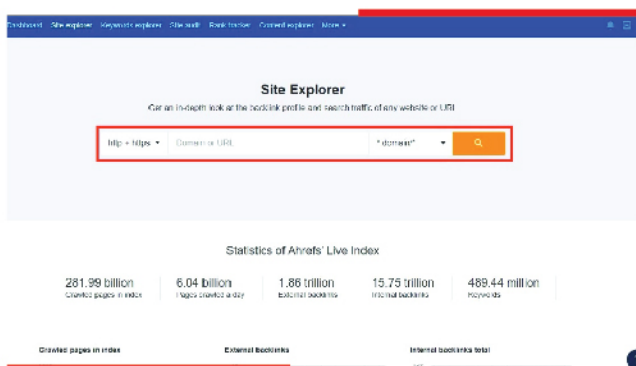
Dashboard Site explorer Keywords explorer Site audit Rank tracker Content explorer More ▾

Site Explorer

Get an in-depth look at the backlink profile and search traffic of any website or URL

http + https ▾ Domain or URL *.domain/* ▾

Statistics of Ahrefs' Live Index

| 281.99 billion | 6.04 billion | 1.86 trillion | 15.75 trillion | 489.44 million |
|---|---|---|---|---|
| Crawled pages in index | Pages crawled a day | External backlinks | Internal backlinks | Keywords |

Crawled pages in index External backlinks Internal backlinks total